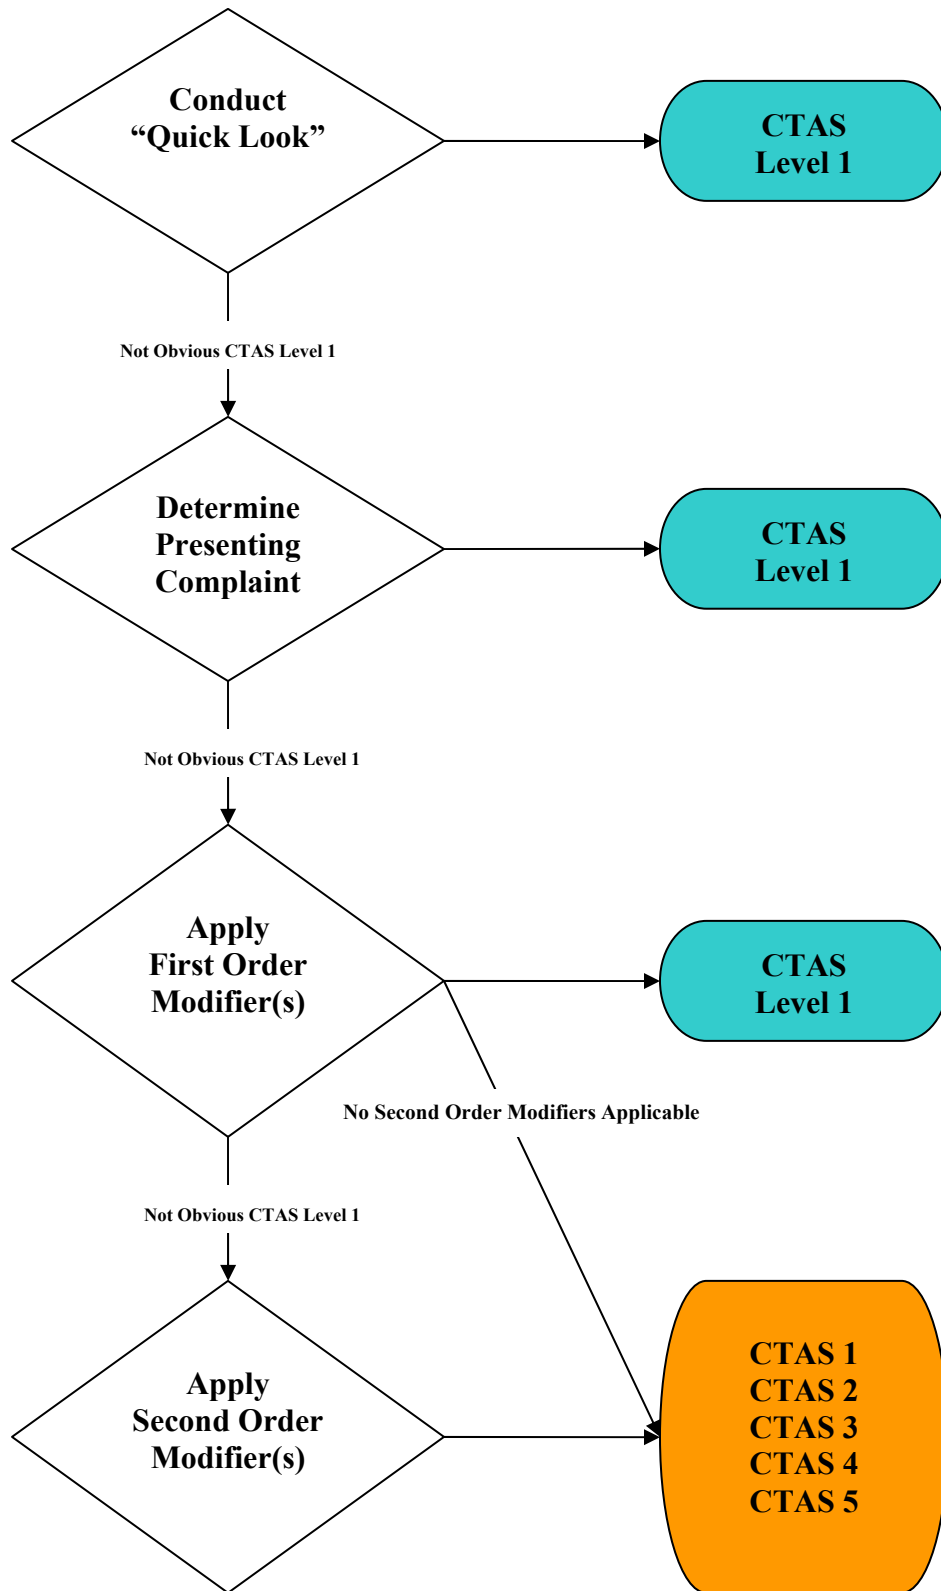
Conduct
“Quick Look”

CTAS
Level 1

Not Obvious CTAS Level 1

Determine
Presenting
Complaint

CTAS
Level 1

Not Obvious CTAS Level 1

Apply
First Order
Modifier(s)

CTAS
Level 1

No Second Order Modifiers Applicable

Not Obvious CTAS Level 1

Apply
Second Order
Modifier(s)

CTAS 1
CTAS 2
CTAS 3
CTAS 4
CTAS 5